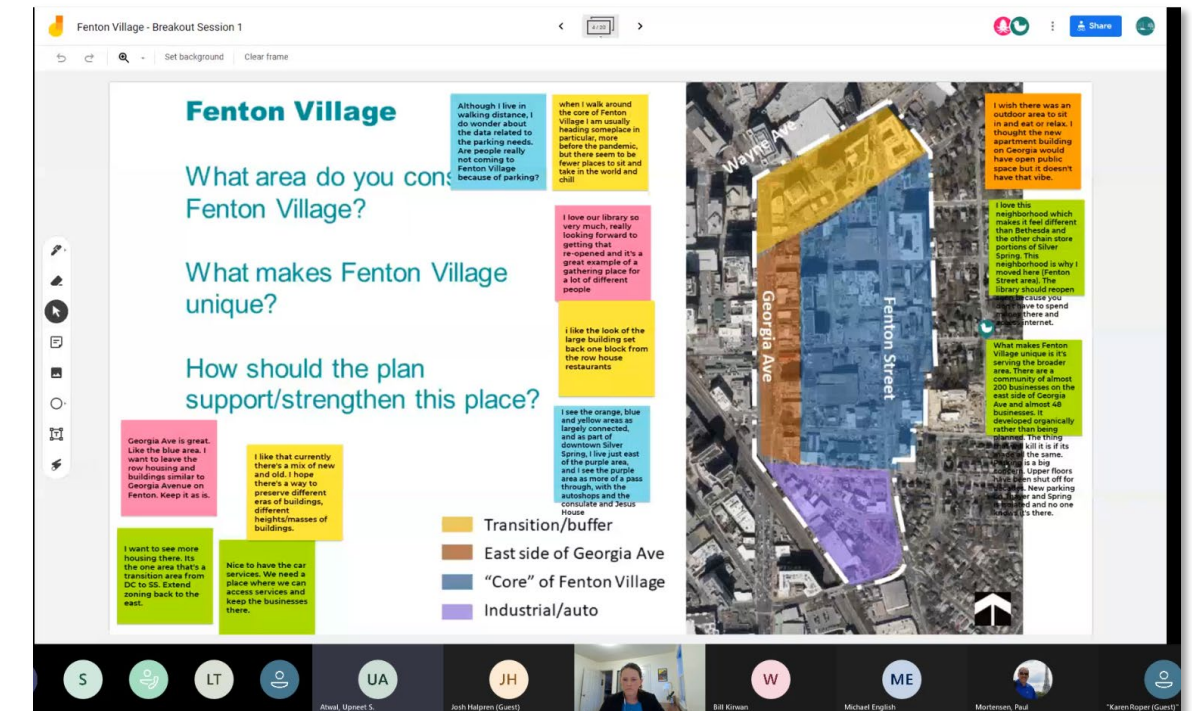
Fenton Village - Breakout Session 1

4 / 20

Share

Set background
Clear frame

Fenton Village

What area do you cons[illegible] Fenton Village?

What makes Fenton Village unique?

How should the plan support/strengthen this place?

Although I live in walking distance, I do wonder about the data related to the parking needs. Are people really not coming to Fenton Village because of parking?

when I walk around the core of Fenton Village I am usually heading someplace in particular, more before the pandemic, but there seem to be fewer places to sit and take in the world and chill

I love our library so very much, really looking forward to getting that re-opened and it's a great example of a gathering place for a lot of different people

i like the look of the large building set back one block from the row house restaurants

I see the orange, blue and yellow areas as largely connected, and as part of downtown Silver Spring, I live just east of the purple area, and I see the purple area as more of a pass through, with the autoshops and the consulate and Jesus House

Georgia Ave is great. Like the blue area. I want to leave the row housing and buildings similar to Georgia Avenue on Fenton. Keep it as is.

I like that currently there's a mix of new and old. I hope there's a way to preserve different eras of buildings, different heights/masses of buildings.

I want to see more housing there. Its the one area that's a transition area from DC to SS. Extend zoning back to the east.

Nice to have the car services. We need a place where we can access services and keep the businesses there.

Transition/buffer
East side of Georgia Ave
"Core" of Fenton Village
Industrial/auto

Wayne Ave
Georgia Ave
Fenton Street

I wish there was an outdoor area to sit in and eat or relax. I thought the new apartment building on Georgia would have open public space but it doesn't have that vibe.

I love this neighborhood which makes it feel different than Bethesda and the other chain store portions of Silver Spring. This neighborhood is why I moved here (Fenton Street area). The library should reopen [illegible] because you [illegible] have to spend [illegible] there and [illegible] internet.

What makes Fenton Village unique is it's serving the broader area. There are a community of almost 200 businesses on the east side of Georgia Ave and almost 48 businesses. It developed organically rather than being planned. The thing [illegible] kill it is if its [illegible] all the same. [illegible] is a big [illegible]. Upper floors have been shut off for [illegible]. New parking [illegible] and Spring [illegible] and no one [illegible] it's there.

S
LT
UA
Atwal, Upneet S.
JH
Josh Halpren (Guest)
Bill Kirwan
W
ME
Michael English
Mortensen, Paul
"Karen Roper (Guest)"